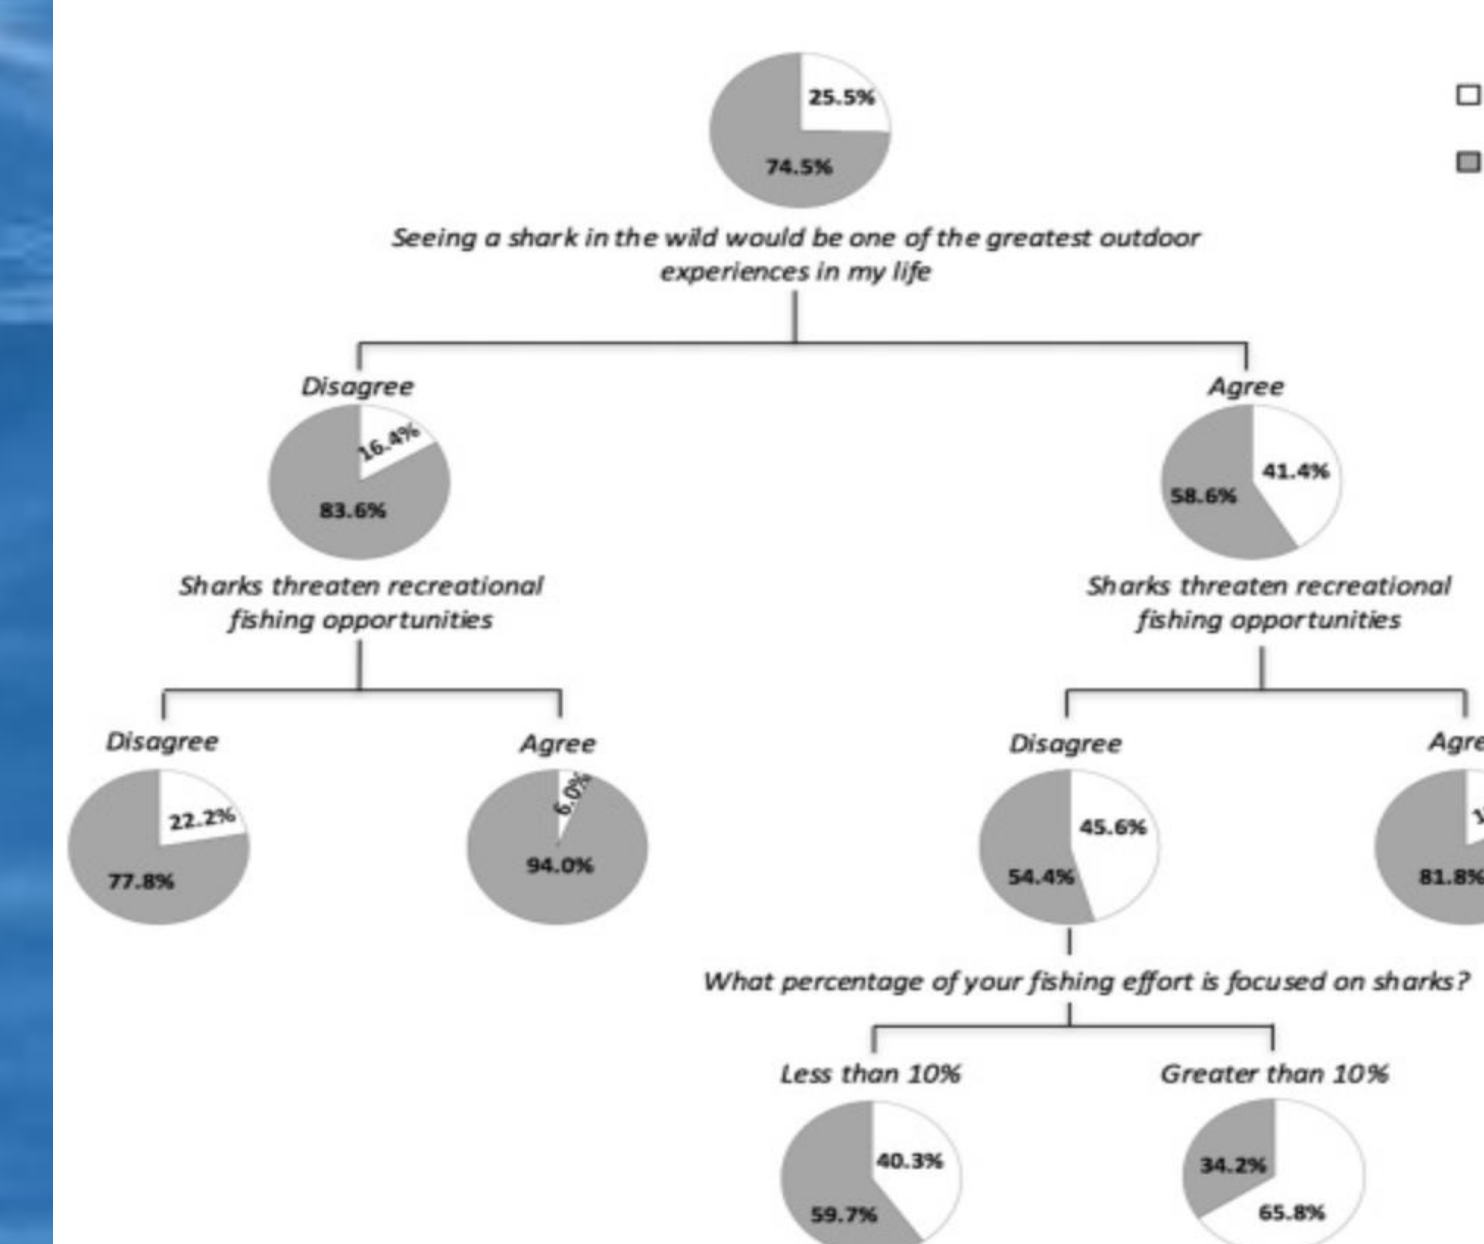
25.5%
74.5%

Seeing a shark in the wild would be one of the greatest outdoor experiences in my life

Disagree
16.4%
83.6%

Agree
41.4%
58.6%

Sharks threaten recreational fishing opportunities

Sharks threaten recreational fishing opportunities

Disagree
22.2%
77.8%

Agree
6.0%
94.0%

Disagree
45.6%
54.4%

Agre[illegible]
81.8%

What percentage of your fishing effort is focused on sharks?

Less than 10%
40.3%
59.7%

Greater than 10%
34.2%
65.8%